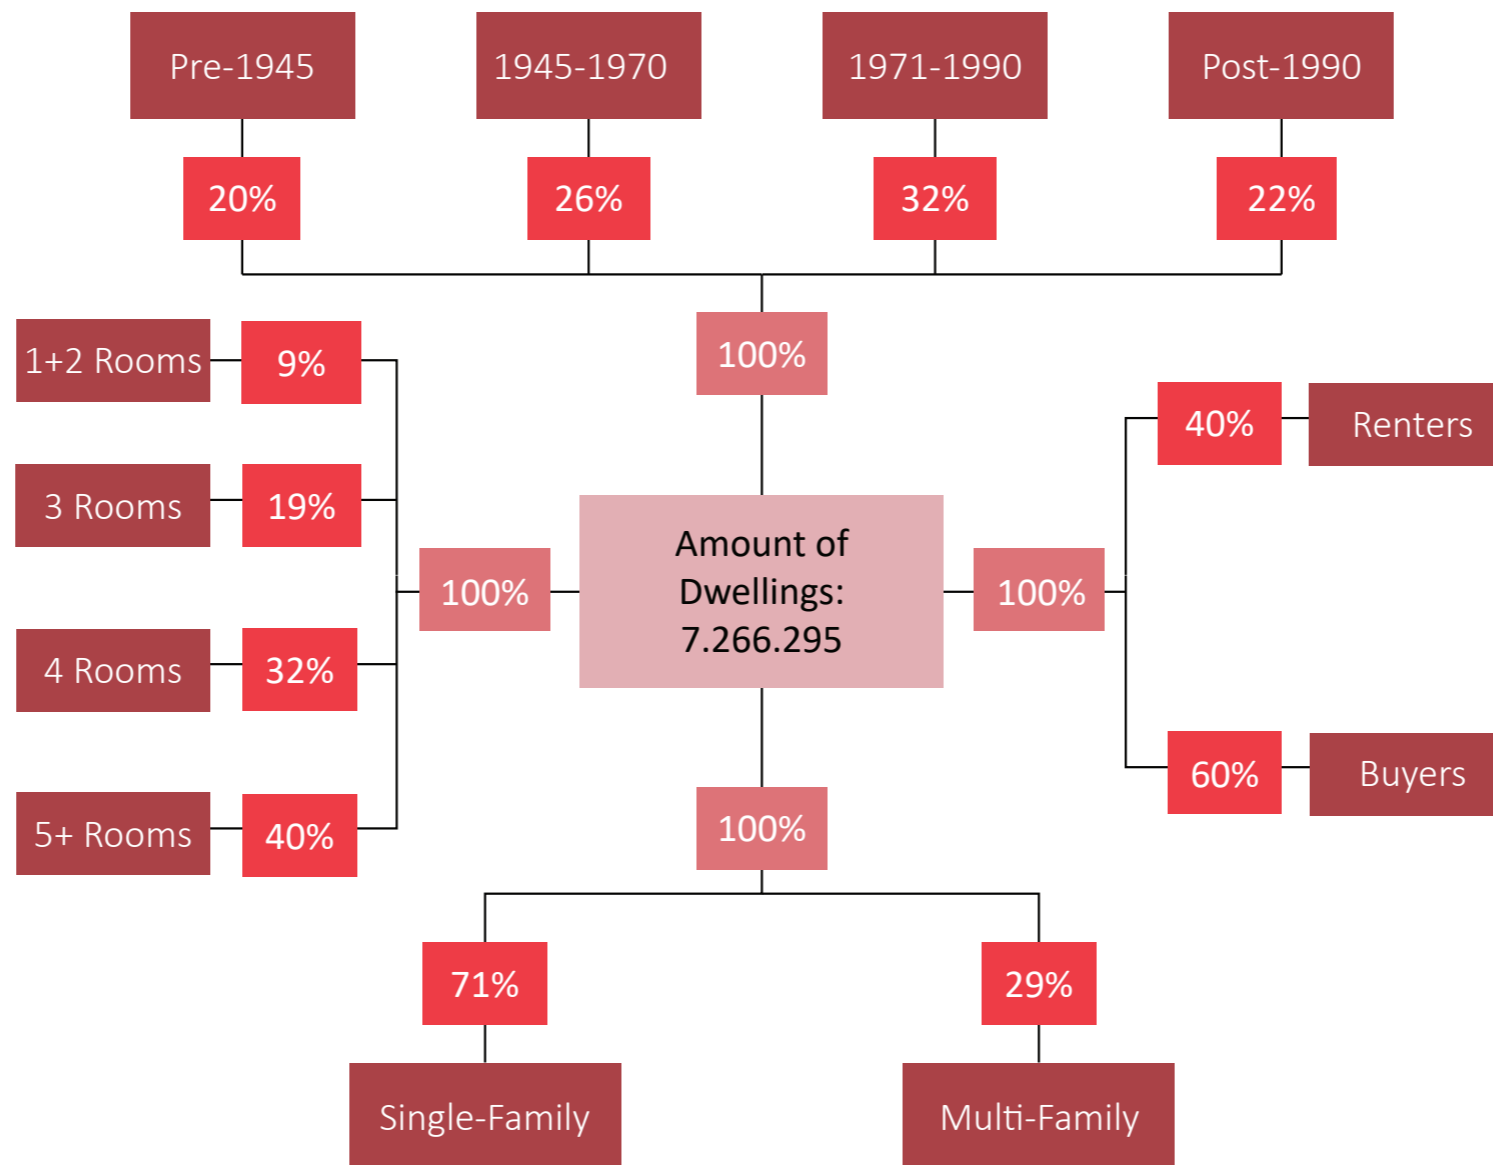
Pre-1945
1945-1970
1971-1990
Post-1990

20%
26%
32%
22%

100%

1+2 Rooms 9%
3 Rooms 19%
4 Rooms 32%
5+ Rooms 40%

100%

Amount of Dwellings: 7.266.295

100%

40% Renters
60% Buyers

100%

71%
29%

Single-Family
Multi-Family